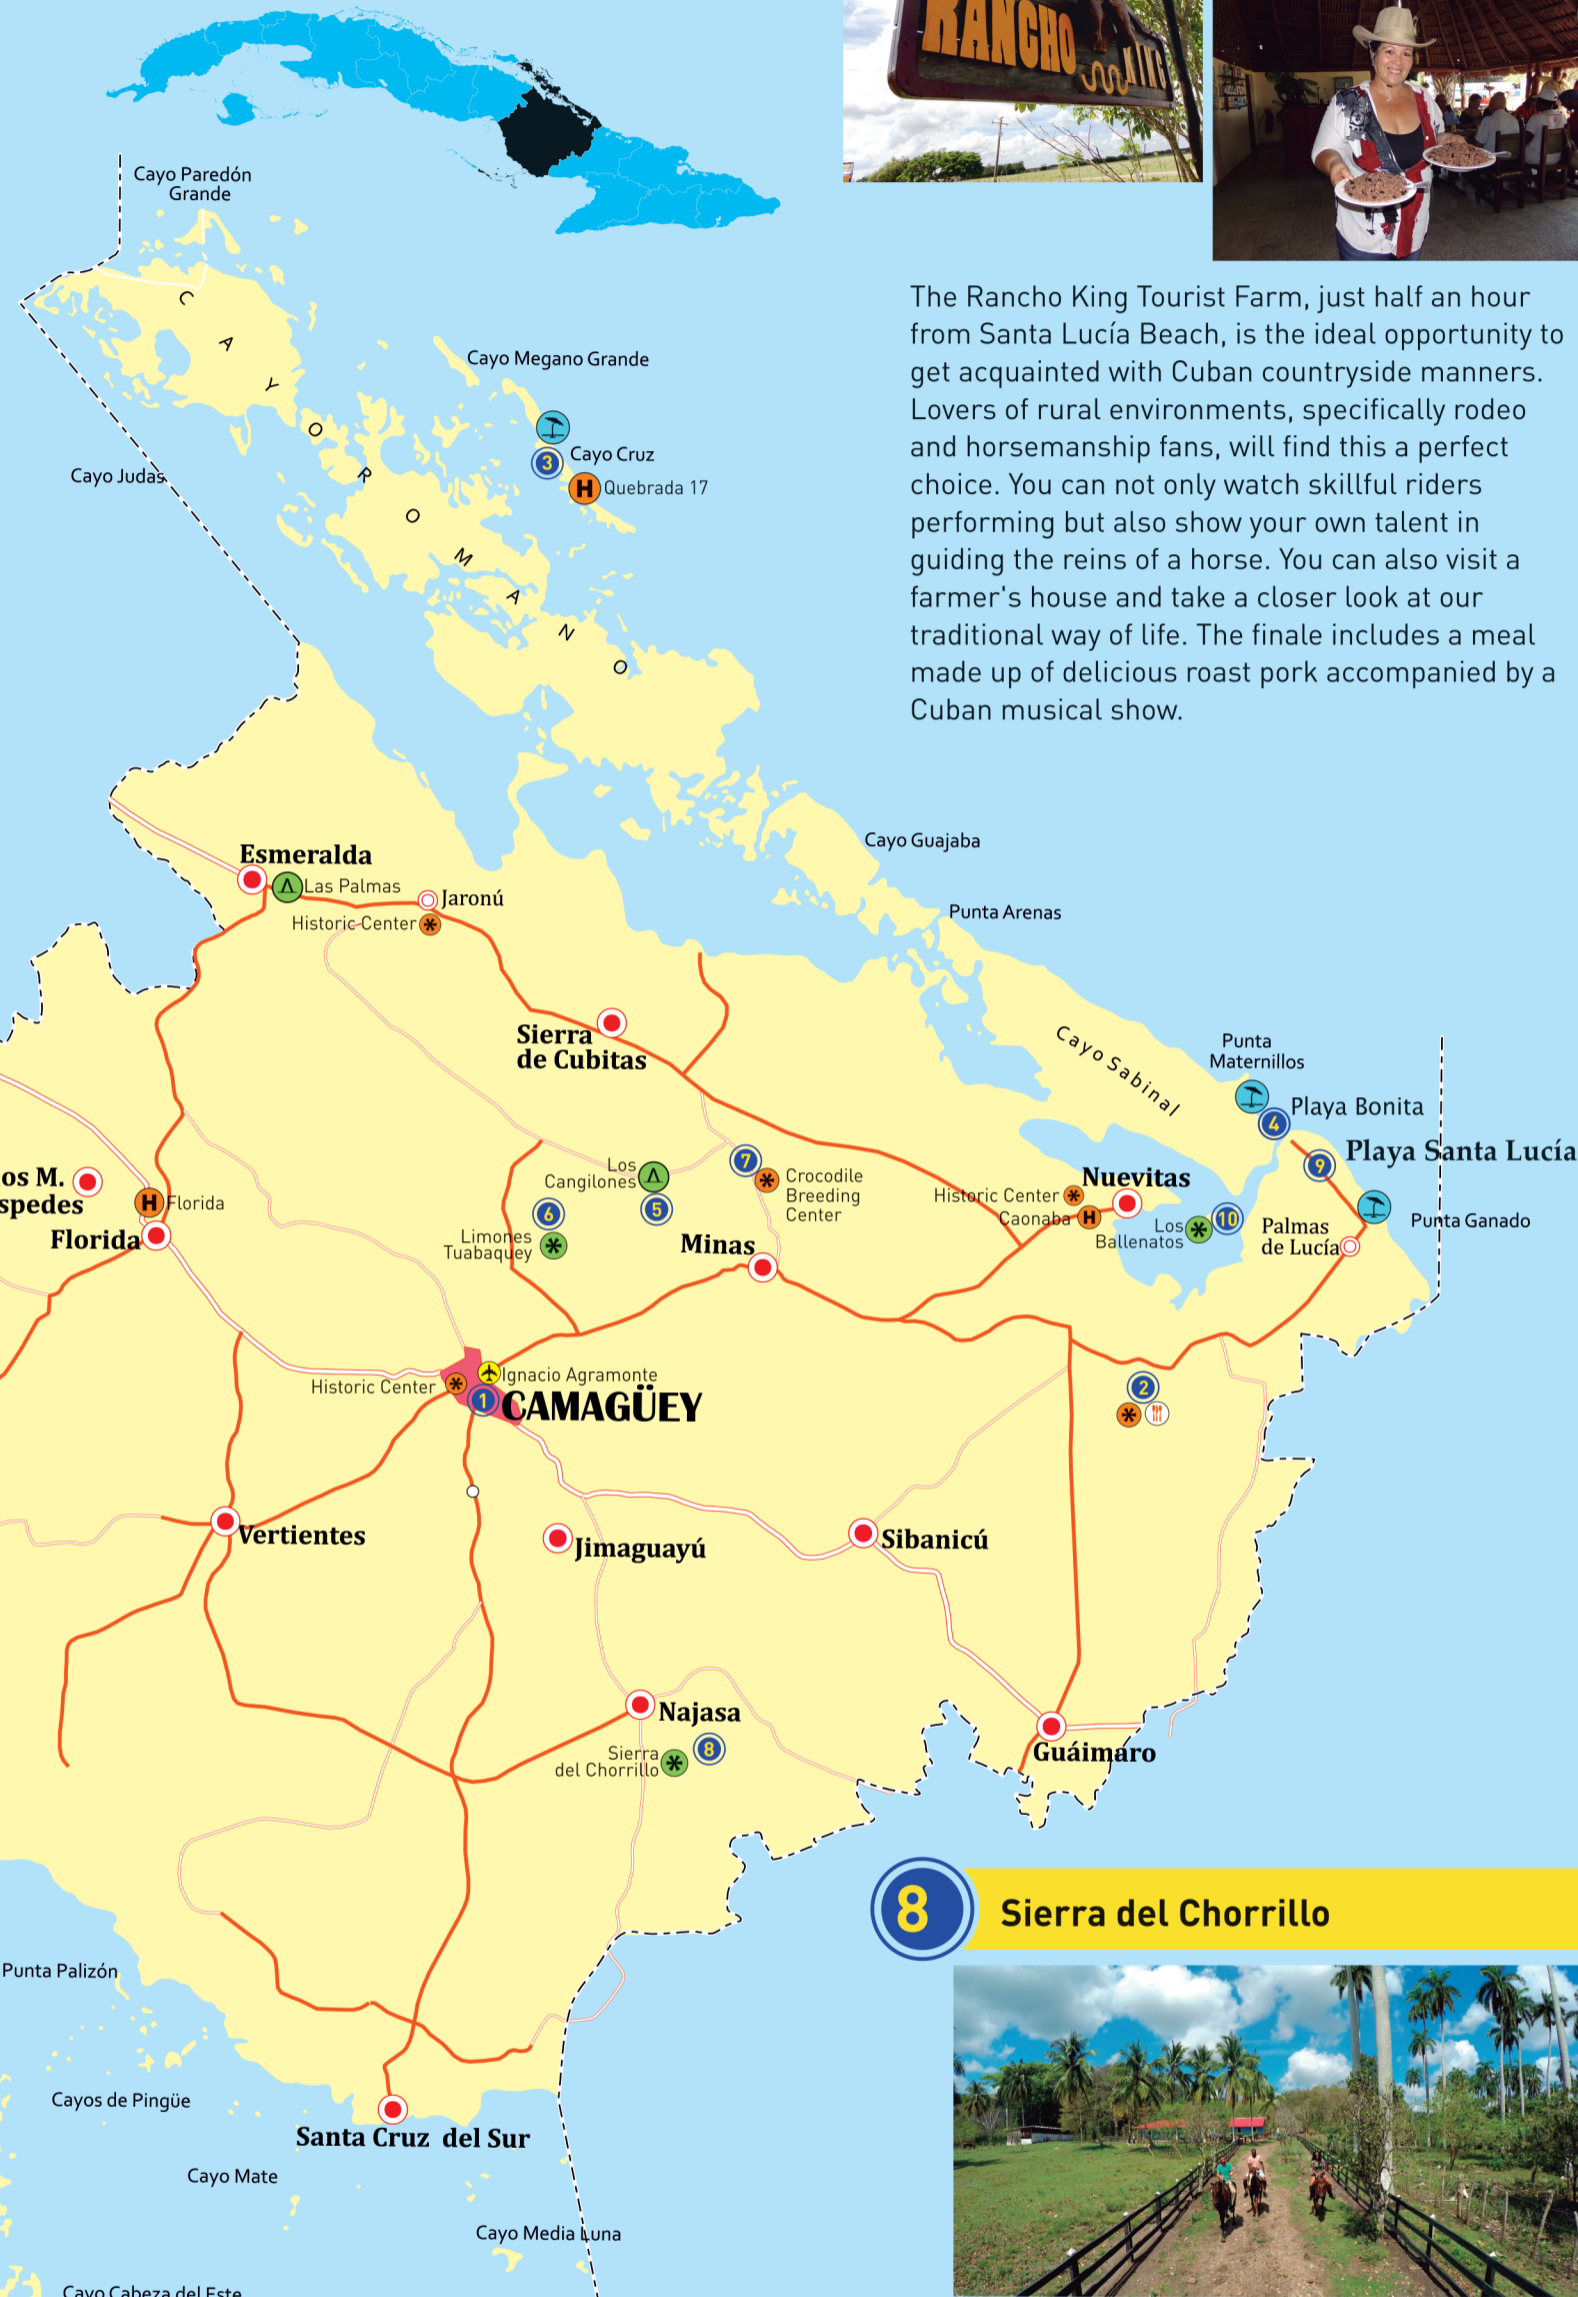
RANCHO KING

The Rancho King Tourist Farm, just half an hour from Santa Lucía Beach, is the ideal opportunity to get acquainted with Cuban countryside manners. Lovers of rural environments, specifically rodeo and horsemanship fans, will find this a perfect choice. You can not only watch skillful riders performing but also show your own talent in guiding the reins of a horse. You can also visit a farmer's house and take a closer look at our traditional way of life. The finale includes a meal made up of delicious roast pork accompanied by a Cuban musical show.

Cayo Paredón Grande
CAYO ROMANO
Cayo Megano Grande
Cayo Cruz
3
Quebrada 17
Cayo Judas
Cayo Guajaba
Punta Arenas
Esmeralda
Las Palmas
Jaronú
Historic Center
Sierra de Cubitas
Cayo Sabinal
Punta Maternillos
Playa Bonita
4
Playa Santa Lucía
9
Punta Ganado
Palmas de Lucía
Los Ballenatos
10
Nuevitas
Historic Center
Caonaba
7
Crocodile Breeding Center
Los Cangilones
5
6
Limones Tuabaquey
Minas
os M. spedes
Florida
Florida
Historic Center
Ignacio Agramonte
1
CAMAGÜEY
2
Vertientes
Jimaguayú
Sibanicú
Najasa
Sierra del Chorrillo
8
Guáimaro
Punta Palizón
Cayos de Pingüe
Santa Cruz del Sur
Cayo Mate
Cayo Media Luna
Cayo Cabeza del Este

8 Sierra del Chorrillo